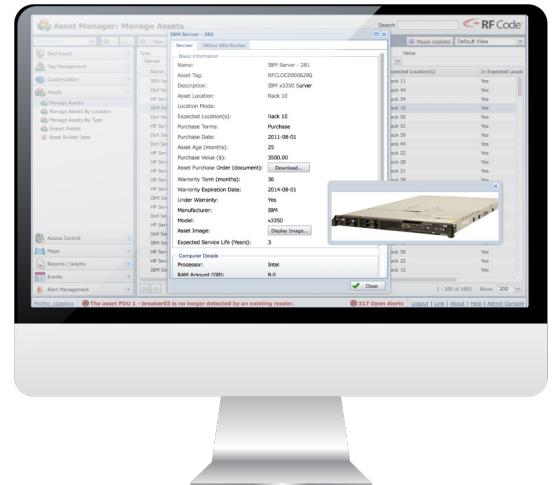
Asset Manager: Manage Assets

Search

RF Code

Dashboard

Tag Management

Customization

Assets

Manage Assets

Manage Assets By Location

Manage Assets By Type

Import Assets

Asset Builder Jobs

Access Control

Maps

Reports / Graphs

Events

Alert Management

Type

Server

Name

IBM Server - 281

Server

Other Attributes

Basic Information

Name: IBM Server - 281

Asset Tag: RFCLOC0000628Q

Description: IBM x3350 Server

Asset Location: Rack 10

Location Mode:

Expected Location(s): Rack 10

Purchase Terms: Purchase

Purchase Date: 2011-08-01

Asset Age (months): 25

Purchase Value ($): 3500.00

Asset Purchase Order (document): Download...

Warranty Term (months): 36

Warranty Expiration Date: 2014-08-01

Under Warranty: Yes

Manufacturer: IBM

Model: x3350

Asset Image: Display Image...

Expected Service Life (Years): 3

Computer Details

Processor: Intel

RAM Amount (GB): 8.0

Close

Pause Updates

Default View

Value

Expected Location(s)

In Expected Location

Yes

Profiler capping

The asset PDU 1 - breaker03 is no longer detected by an existing reader.

317 Open Alerts

Logout | Link | About | Help | Admin Console

1 - 200 of 1803

Rows: 200